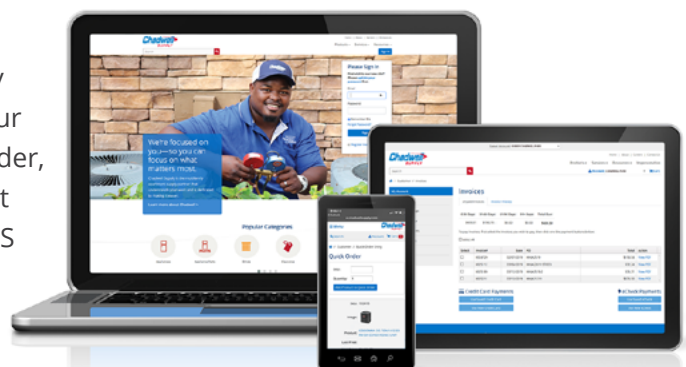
y
ur
der,
t
S

Chadwell Supply

Please Sign In

We're focused on you—so you can focus on what matters most.

Popular Categories

Chadwell Supply

Invoices

Credit Card Payments

eCheck Payments

Chadwell Supply

Quick Order